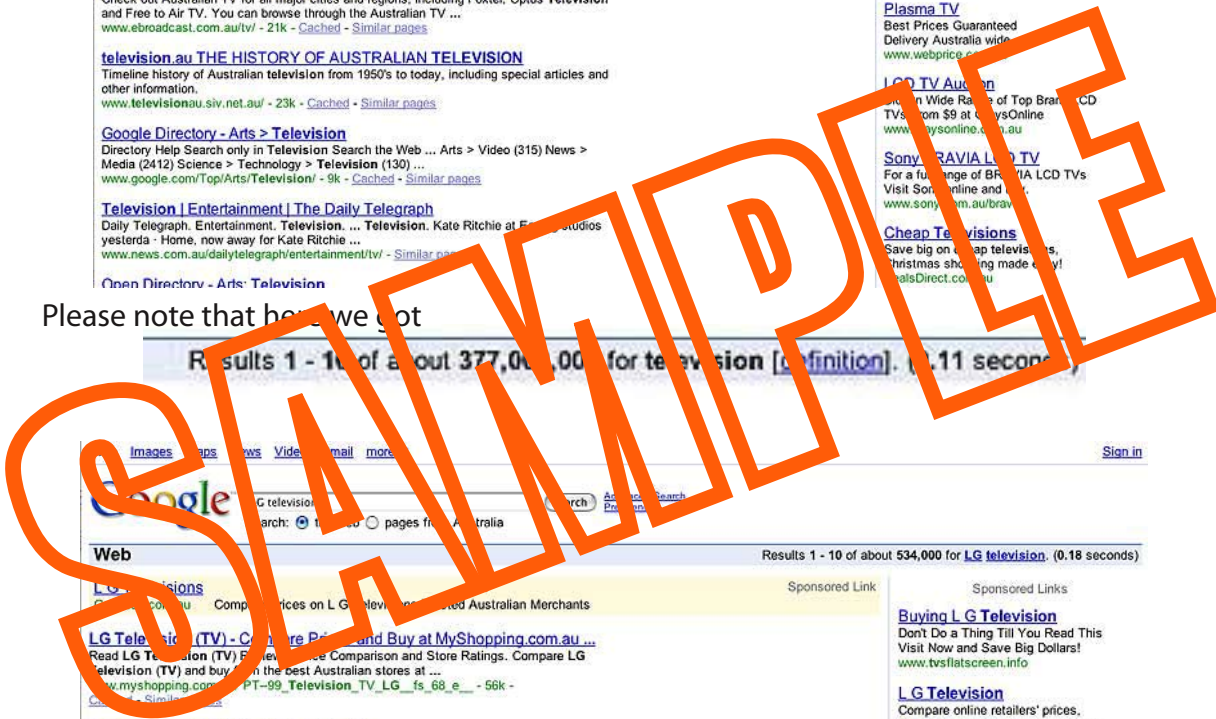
Check out Australian TV for all major cities and regions, including Foxtel, Optus Television and Free to Air TV. You can browse through the Australian TV ...
www.ebroadcast.com.au/tv/ - 21k - Cached - Similar pages

television.au THE HISTORY OF AUSTRALIAN TELEVISION
Timeline history of Australian television from 1950's to today, including special articles and other information.
www.televisionau.siv.net.au/ - 23k - Cached - Similar pages

Google Directory - Arts > Television
Directory Help Search only in Television Search the Web ... Arts > Video (315) News > Media (2412) Science > Technology > Television (130) ...
www.google.com/Top/Arts/Television/ - 9k - Cached - Similar pages

Television | Entertainment | The Daily Telegraph
Daily Telegraph. Entertainment. Television. ... Television. Kate Ritchie at F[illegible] studios yesterda · Home, now away for Kate Ritchie ...
www.news.com.au/dailytelegraph/entertainment/tv/ - Similar pa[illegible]

Open Directory - Arts: Television

Plasma TV
Best Prices Guaranteed
Delivery Australia wide
www.webprice.c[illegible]

LCD TV Auc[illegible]
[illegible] Wide Ra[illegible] of Top Bran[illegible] LCD TVs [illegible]om $9 at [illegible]ysOnline
www.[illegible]ysonline.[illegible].au

Sony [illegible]RAVIA L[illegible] TV
For a fu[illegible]nge of BR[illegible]IA LCD TVs
Visit So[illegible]nline and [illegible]
www.sony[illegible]m.au/brav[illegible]

Cheap Te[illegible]visions
Save big on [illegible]ap televis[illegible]s,
Christmas sho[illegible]ing made e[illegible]y!
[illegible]alsDirect.co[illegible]u

Please note that h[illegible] we g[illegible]t

R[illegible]sults 1 - 1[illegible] of a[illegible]out 377,0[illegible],00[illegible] for te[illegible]vision [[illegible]finition]. ([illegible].11 secon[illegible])

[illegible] Images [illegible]aps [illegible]ews Vide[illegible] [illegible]mail more
Sign in

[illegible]G television
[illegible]arch: ⦿ t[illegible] ○ pages fr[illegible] A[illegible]stralia
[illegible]rch
Adv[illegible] Search
Pre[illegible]

Web
Results 1 - 10 of about 534,000 for LG television. (0.18 seconds)

L G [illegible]isions
Sponsored Link
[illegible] Comp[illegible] rices on L G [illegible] Australian Merchants

LG Televisi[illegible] (TV) - Co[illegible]re Pri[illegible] and Buy at MyShopping.com.au ...
Read LG Te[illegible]sion (TV) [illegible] Comparison and Store Ratings. Compare LG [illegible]elevision (TV) and buy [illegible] the best Australian stores at ...
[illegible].myshopping.com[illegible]PT--99_Television_TV_LG__fs_68_e__ - 56k -
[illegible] - Simil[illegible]

Sponsored Links

Buying L G Television
Don't Do a Thing Till You Read This
Visit Now and Save Big Dollars!
www.tvsflatscreen.info

L G Television
Compare online retailers' prices,

SAMPLE